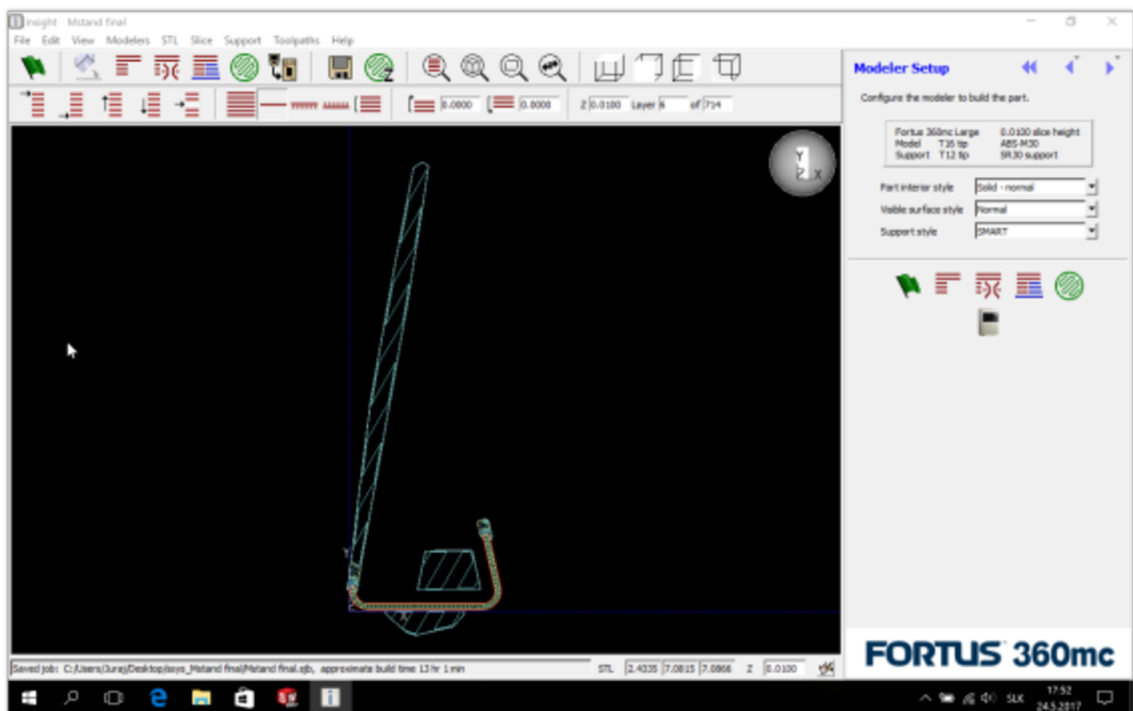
Insight - Mstand final

File Edit View Modelers STL Slice Support Toolpaths Help

0.0000 0.0000 Z 0.0100 Layer 6 of 714

Modeler Setup

Configure the modeler to build the part.

| Fortus 360mc Large | 0.0100 slice height |
|---|---|
| Model T16 tip | ABS-M30 |
| Support T12 tip | SR30 support |

Part interior style Solid - normal
Visible surface style Normal
Support style SMART

Y
Z X

FORTUS 360mc

Saved job: C:/Users/Juraj/Desktop/asys_Mstand final/Mstand final.sjb, approximate build time 13 hr 1 min

STL 2.4335 7.0815 7.0866 Z 0.0100

SLK 17:52 24.5.2017